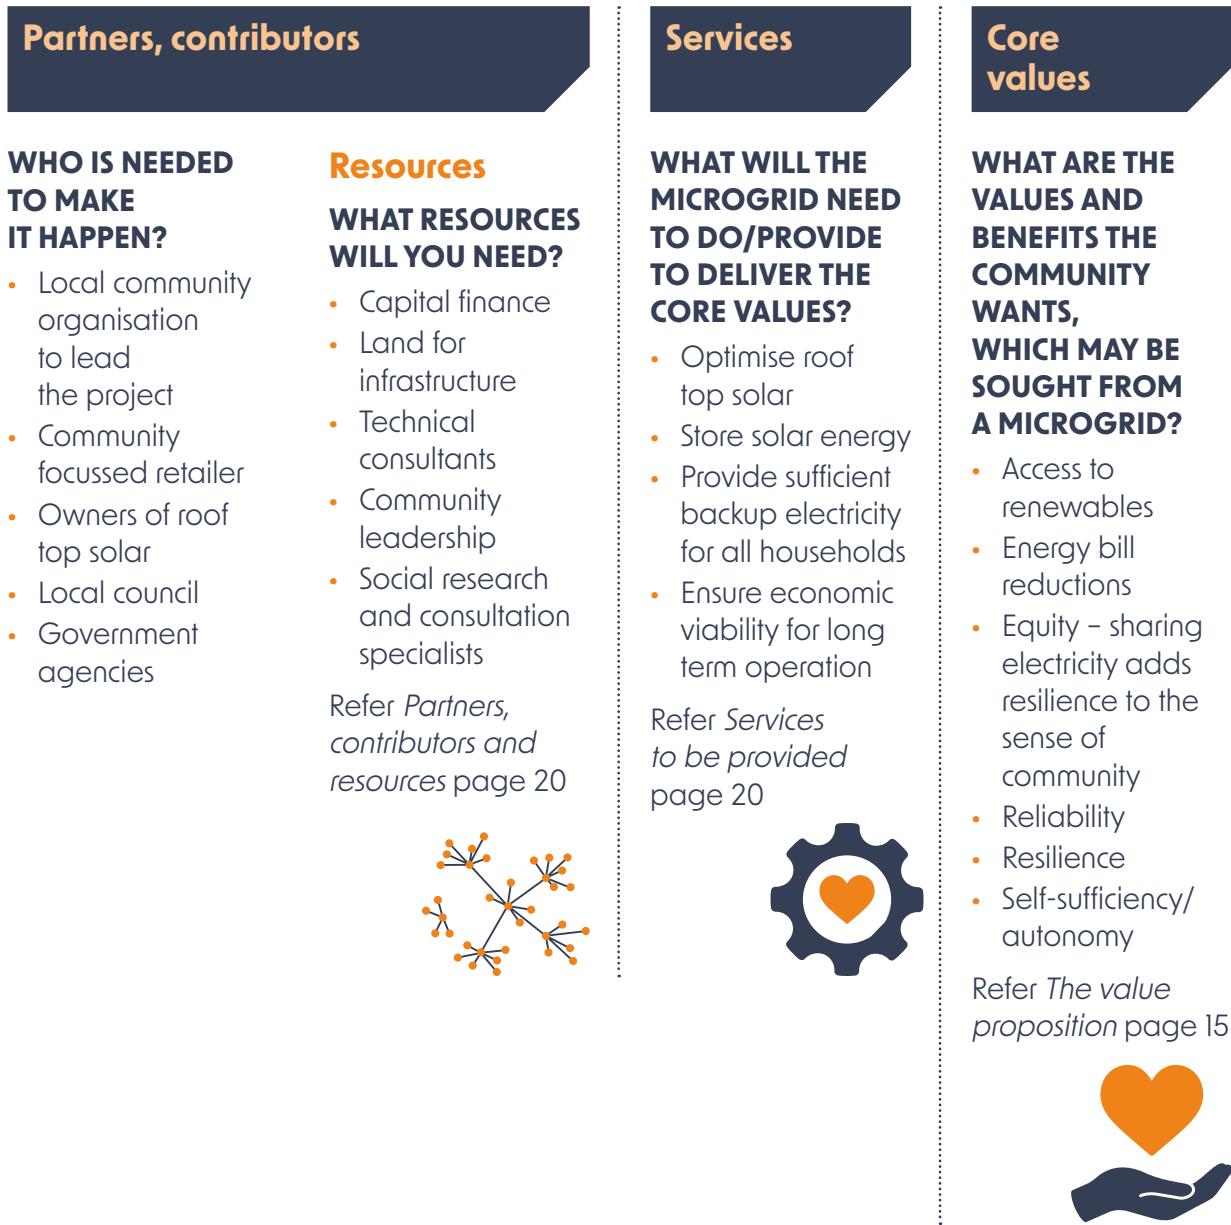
Partners, contributors

WHO IS NEEDED TO MAKE IT HAPPEN?

- Local community organisation to lead the project
- Community focussed retailer
- Owners of roof top solar
- Local council
- Government agencies

Resources

WHAT RESOURCES WILL YOU NEED?

- Capital finance
- Land for infrastructure
- Technical consultants
- Community leadership
- Social research and consultation specialists

Refer *Partners, contributors and resources* page 20

Services

WHAT WILL THE MICROGRID NEED TO DO/PROVIDE TO DELIVER THE CORE VALUES?

- Optimise roof top solar
- Store solar energy
- Provide sufficient backup electricity for all households
- Ensure economic viability for long term operation

Refer *Services to be provided* page 20

Core values

WHAT ARE THE VALUES AND BENEFITS THE COMMUNITY WANTS, WHICH MAY BE SOUGHT FROM A MICROGRID?

- Access to renewables
- Energy bill reductions
- Equity – sharing electricity adds resilience to the sense of community
- Reliability
- Resilience
- Self-sufficiency/ autonomy

Refer *The value proposition* page 15